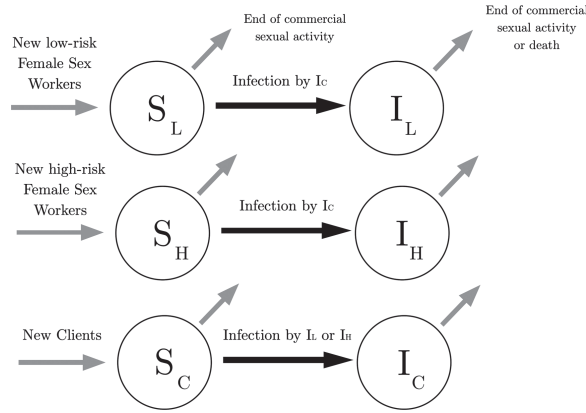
End of commercial sexual activity

End of commercial sexual activity or death

New low-risk Female Sex Workers

$S_L$

Infection by $I_C$

$I_L$

New high-risk Female Sex Workers

$S_H$

Infection by $I_C$

$I_H$

New Clients

$S_C$

Infection by $I_L$ or $I_H$

$I_C$